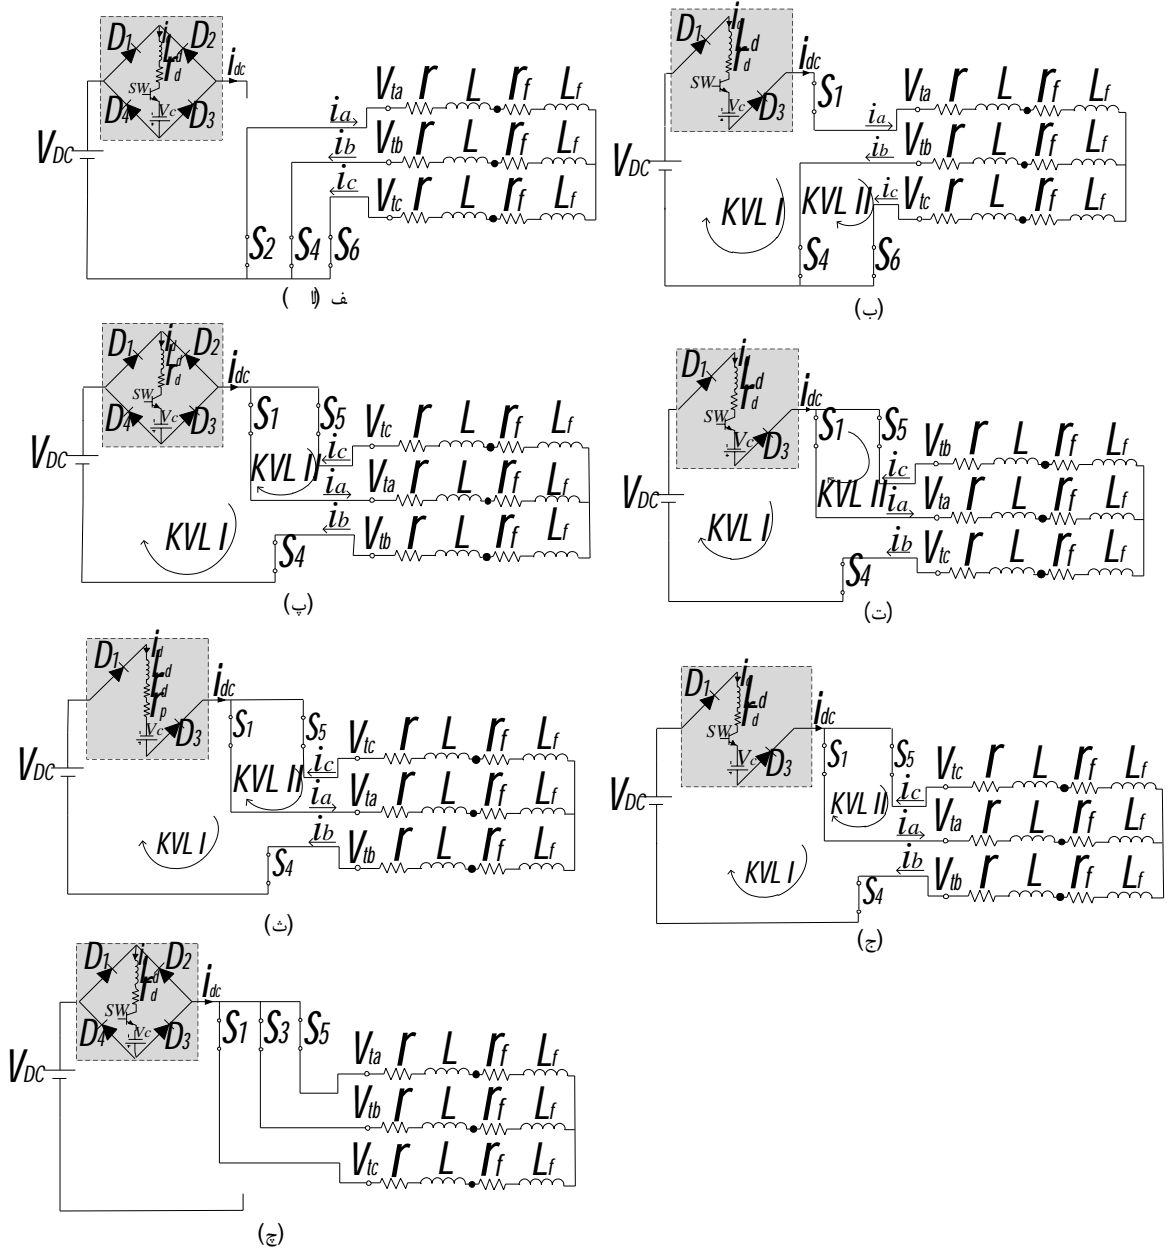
$D_1$ $i_d$ $L_d$ $D_2$ $r_d$ SW $V_c$ $D_4$ $D_3$ $i_{dc}$ $V_{DC}$ $i_a$ $i_b$ $i_c$ $V_{ta}$ r L $r_f$ $L_f$ $V_{tb}$ r L $r_f$ $L_f$ $V_{tc}$ r L $r_f$ $L_f$ $S_2$ $S_4$ $S_6$
(الف)

$D_1$ $i_d$ $L_d$ $r_d$ SW $V_c$ $D_3$ $i_{dc}$ $S_1$ $V_{DC}$ $i_a$ $i_b$ $i_c$ $V_{ta}$ r L $r_f$ $L_f$ $V_{tb}$ r L $r_f$ $L_f$ $V_{tc}$ r L $r_f$ $L_f$ KVL I KVL II $S_4$ $S_6$
(ب)

$D_1$ $i_d$ $L_d$ $D_2$ $r_d$ SW $V_c$ $D_4$ $D_3$ $i_{dc}$ $V_{DC}$ $S_1$ $S_5$ $i_c$ $i_a$ $i_b$ $V_{tc}$ r L $r_f$ $L_f$ $V_{ta}$ r L $r_f$ $L_f$ $V_{tb}$ r L $r_f$ $L_f$ KVL II KVL I $S_4$
(پ)

$D_1$ $i_d$ $L_d$ $r_d$ SW $V_c$ $D_3$ $i_{dc}$ $V_{DC}$ $S_1$ $S_5$ $i_c$ $i_a$ $i_b$ $V_{tb}$ r L $r_f$ $L_f$ $V_{ta}$ r L $r_f$ $L_f$ $V_{tc}$ r L $r_f$ $L_f$ KVL II KVL I $S_4$
(ت)

$D_1$ $i_d$ $L_d$ $r_d$ $r_p$ $V_c$ $D_3$ $i_{dc}$ $V_{DC}$ $S_1$ $S_5$ $i_c$ $i_a$ $i_b$ $V_{tc}$ r L $r_f$ $L_f$ $V_{ta}$ r L $r_f$ $L_f$ $V_{tb}$ r L $r_f$ $L_f$ KVL II KVL I $S_4$
(ث)

$D_1$ $i_d$ $L_d$ $r_d$ SW $V_c$ $D_3$ $i_{dc}$ $V_{DC}$ $S_1$ $S_5$ $i_c$ $i_a$ $i_b$ $V_{tc}$ r L $r_f$ $L_f$ $V_{ta}$ r L $r_f$ $L_f$ $V_{tb}$ r L $r_f$ $L_f$ KVL II KVL I $S_4$
(ج)

$D_1$ $i_d$ $L_d$ $D_2$ $r_d$ SW $V_c$ $D_4$ $D_3$ $i_{dc}$ $V_{DC}$ $S_1$ $S_3$ $S_5$ $V_{ta}$ r L $r_f$ $L_f$ $V_{tb}$ r L $r_f$ $L_f$ $V_{tc}$ r L $r_f$ $L_f$
(چ)